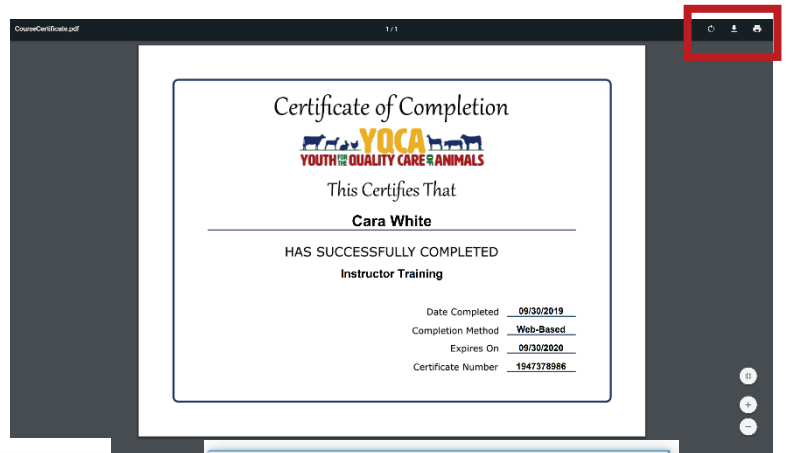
CourseCertificate.pdf

1 / 1

Certificate of Completion

YQCA

YOUTH FOR THE QUALITY CARE OF ANIMALS

This Certifies That

Cara White

HAS SUCCESSFULLY COMPLETED

Instructor Training

Date Completed 09/30/2019

Completion Method Web-Based

Expires On 09/30/2020

Certificate Number 1947378986